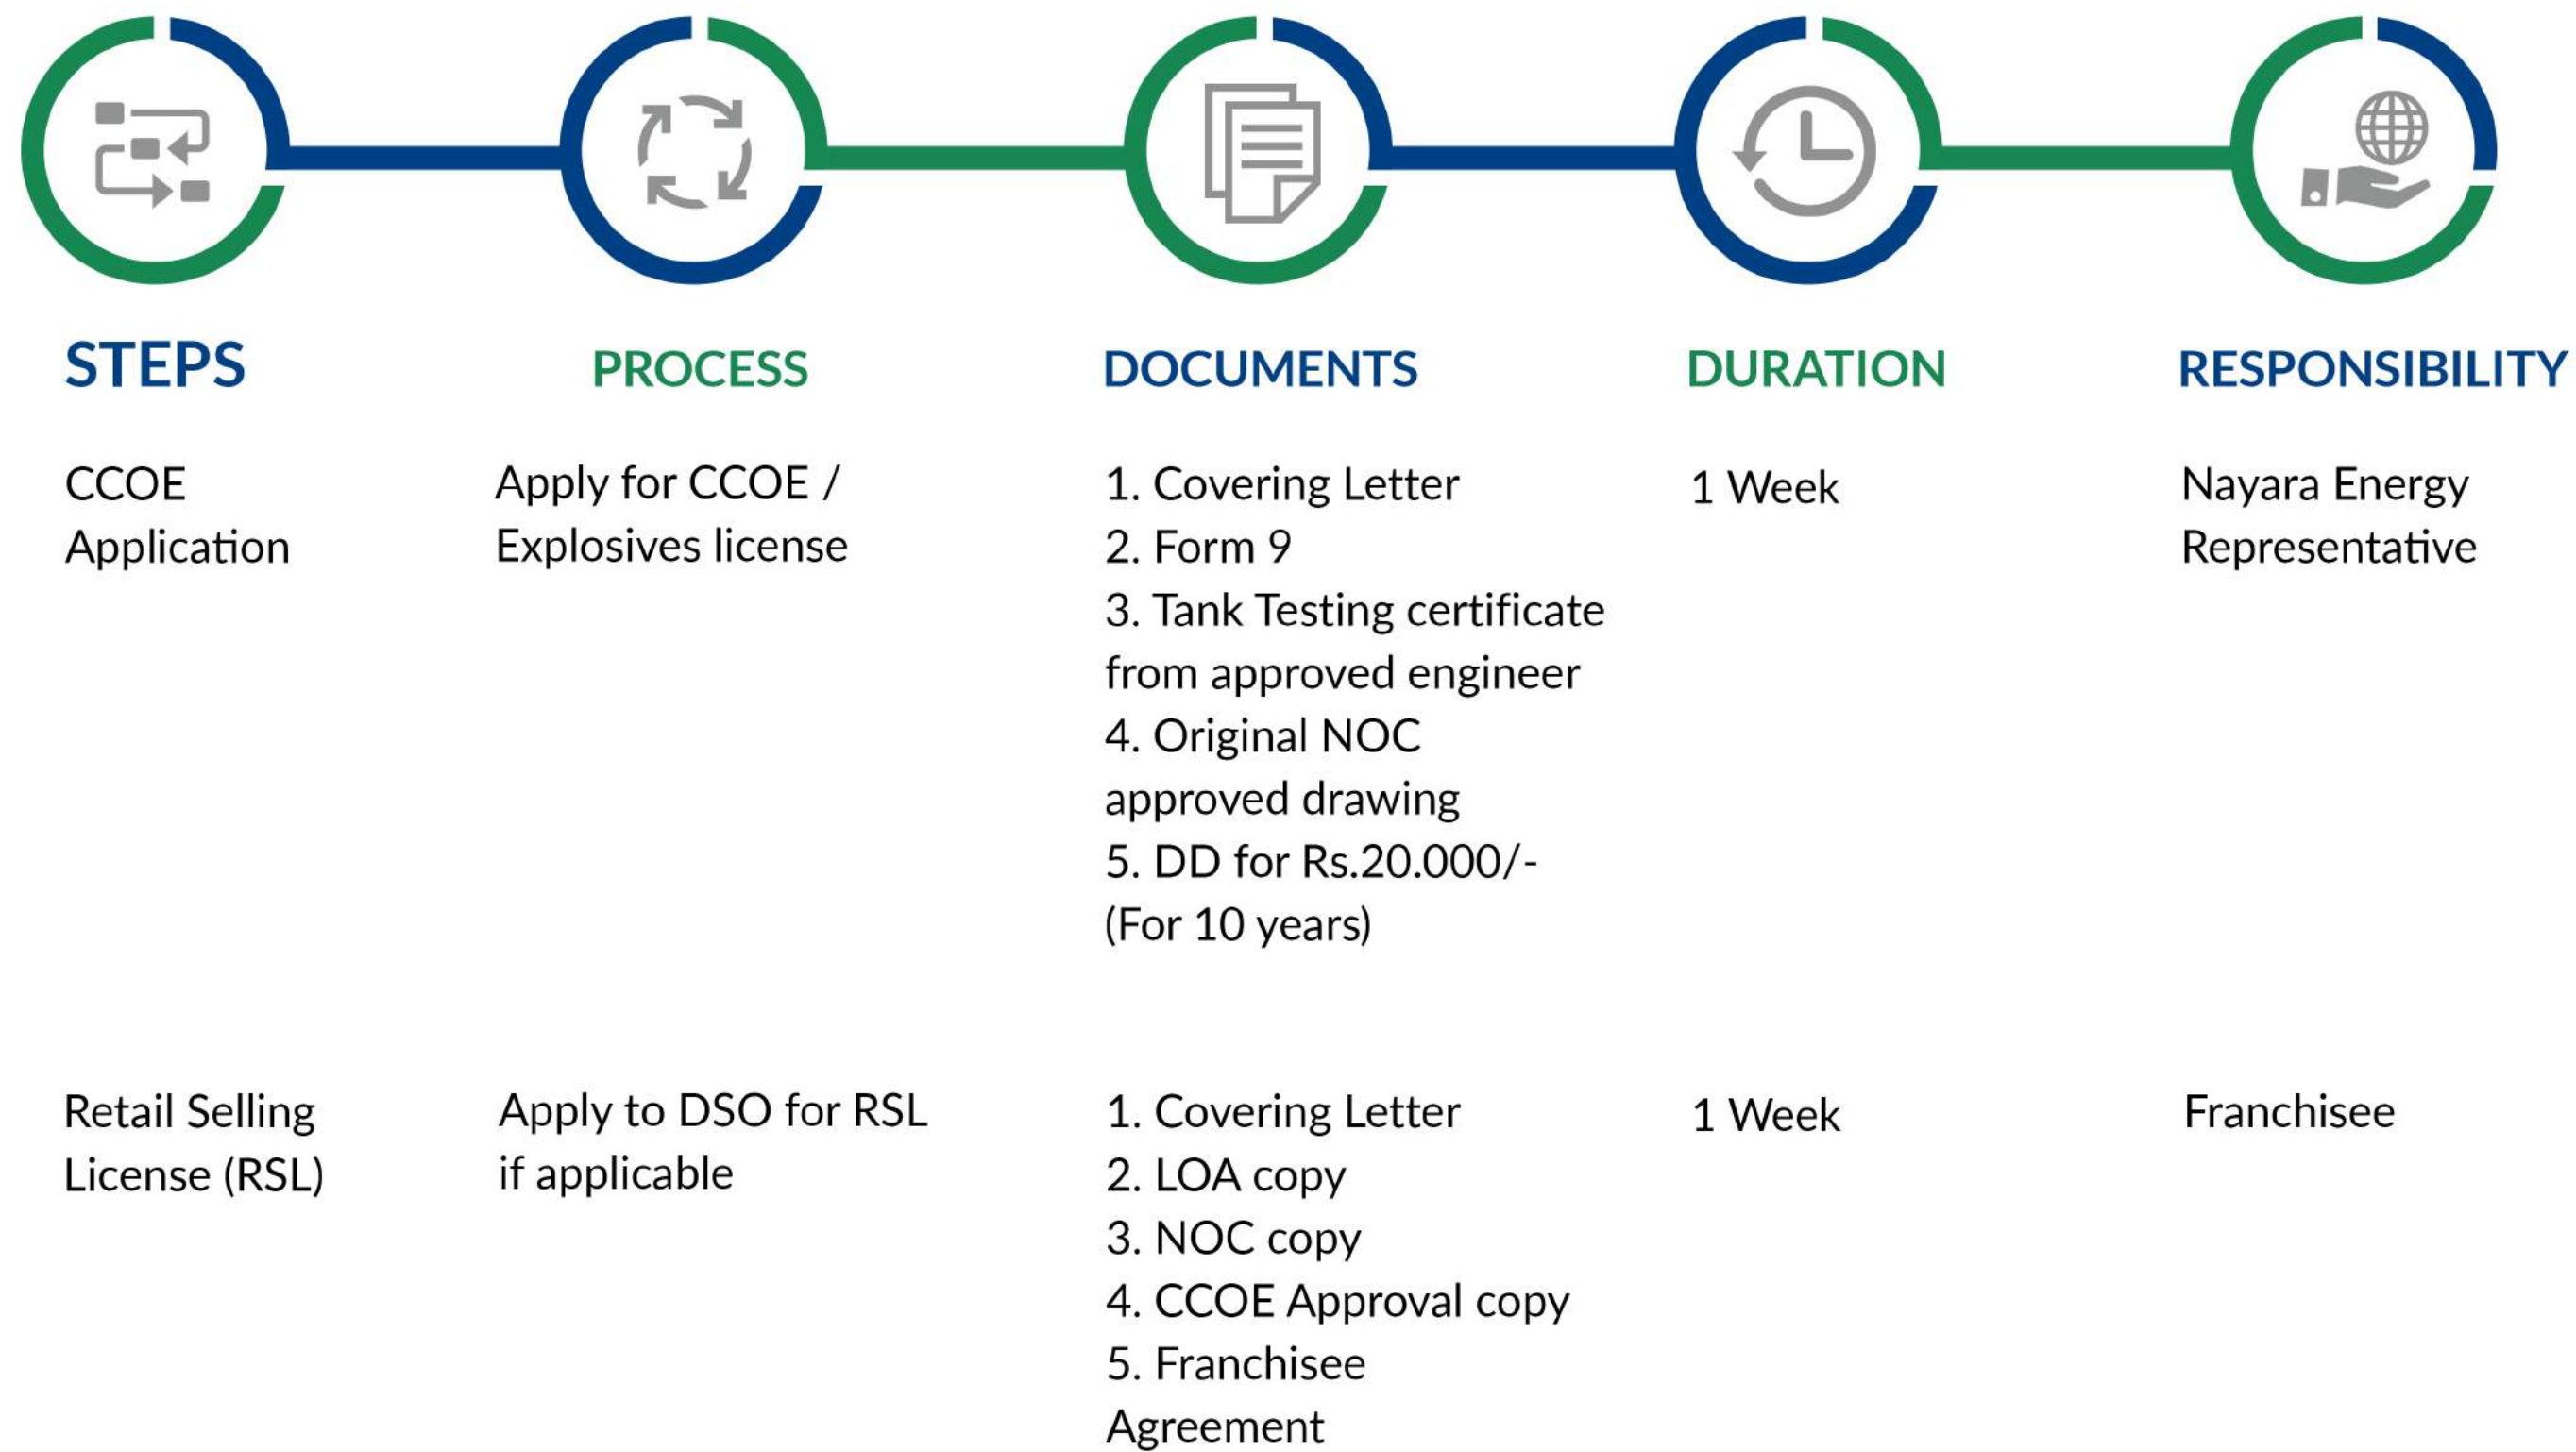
| STEPS | PROCESS | DOCUMENTS | DURATION | RESPONSIBILITY |
|---|---|---|---|---|
| CCOE Application | Apply for CCOE / Explosives license | 1. Covering Letter<br>2. Form 9<br>3. Tank Testing certificate from approved engineer<br>4. Original NOC approved drawing<br>5. DD for Rs.20.000/- (For 10 years) | 1 Week | Nayara Energy Representative |
| Retail Selling License (RSL) | Apply to DSO for RSL if applicable | 1. Covering Letter<br>2. LOA copy<br>3. NOC copy<br>4. CCOE Approval copy<br>5. Franchisee Agreement | 1 Week | Franchisee |